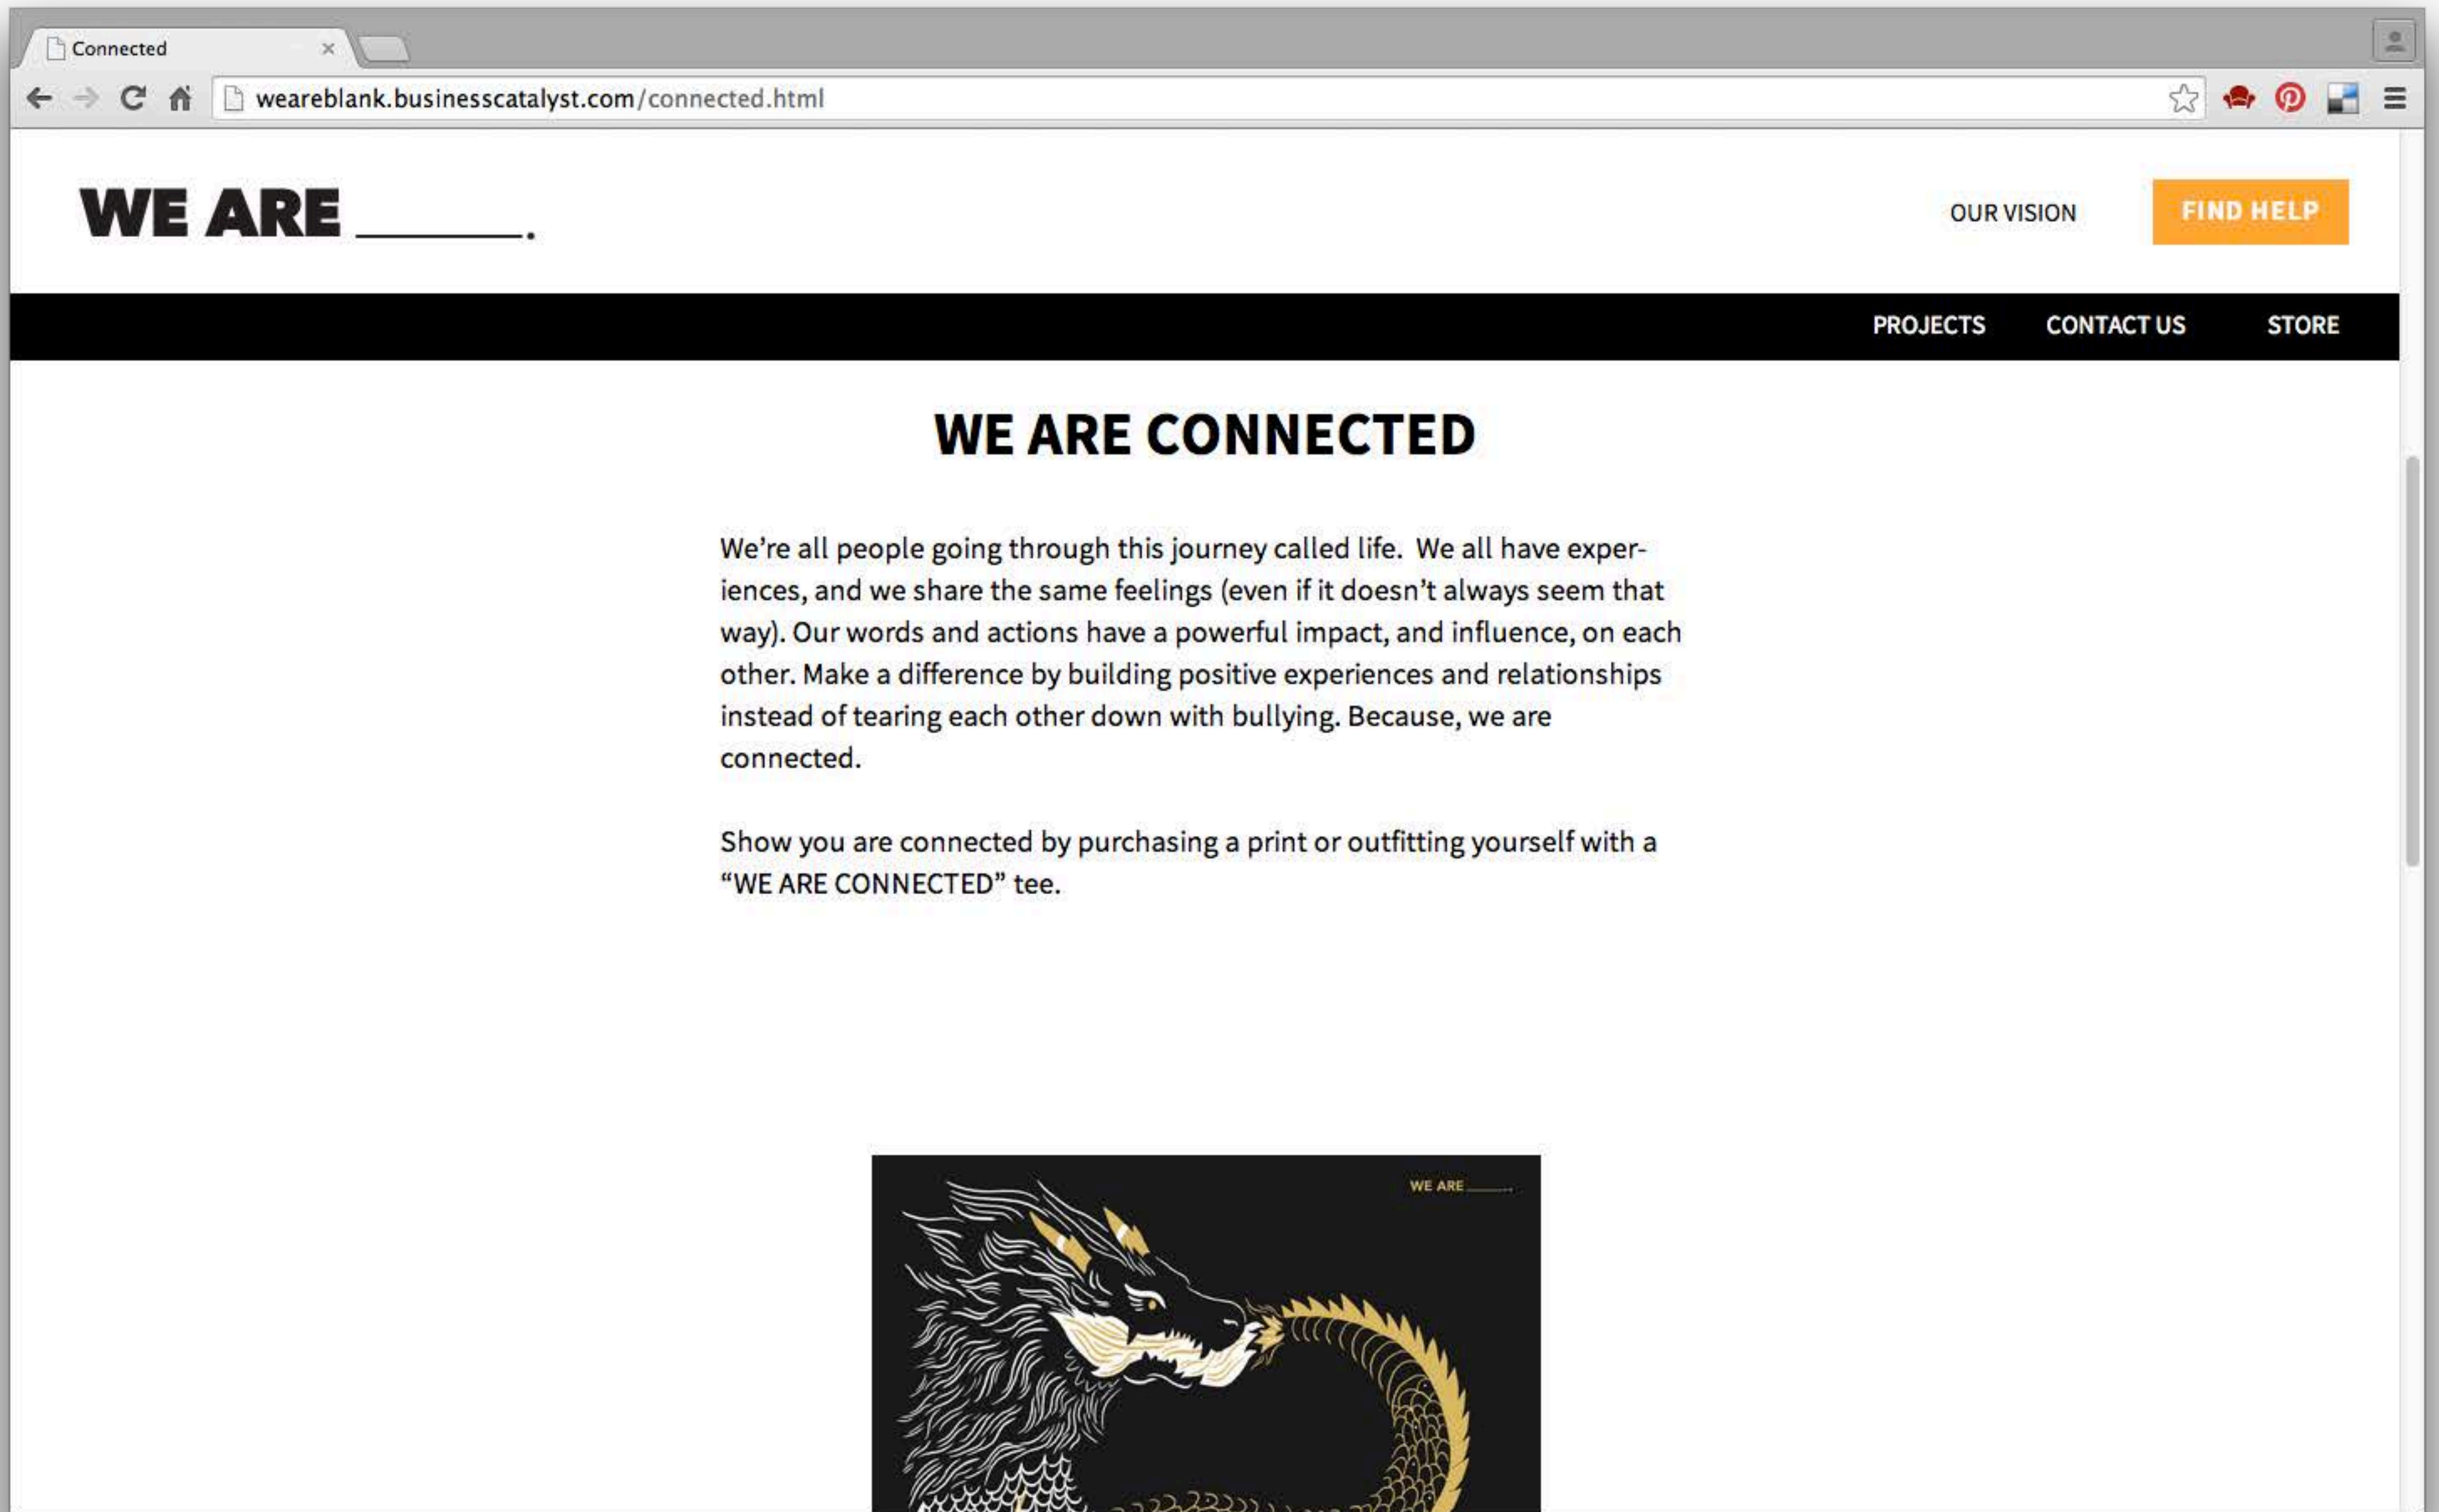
Connected

weareblank.businesscatalyst.com/connected.html

WE ARE ______.

OUR VISION

FIND HELP

PROJECTS CONTACT US STORE

WE ARE CONNECTED

We're all people going through this journey called life. We all have experiences, and we share the same feelings (even if it doesn't always seem that way). Our words and actions have a powerful impact, and influence, on each other. Make a difference by building positive experiences and relationships instead of tearing each other down with bullying. Because, we are connected.

Show you are connected by purchasing a print or outfitting yourself with a "WE ARE CONNECTED" tee.

WE ARE ______.